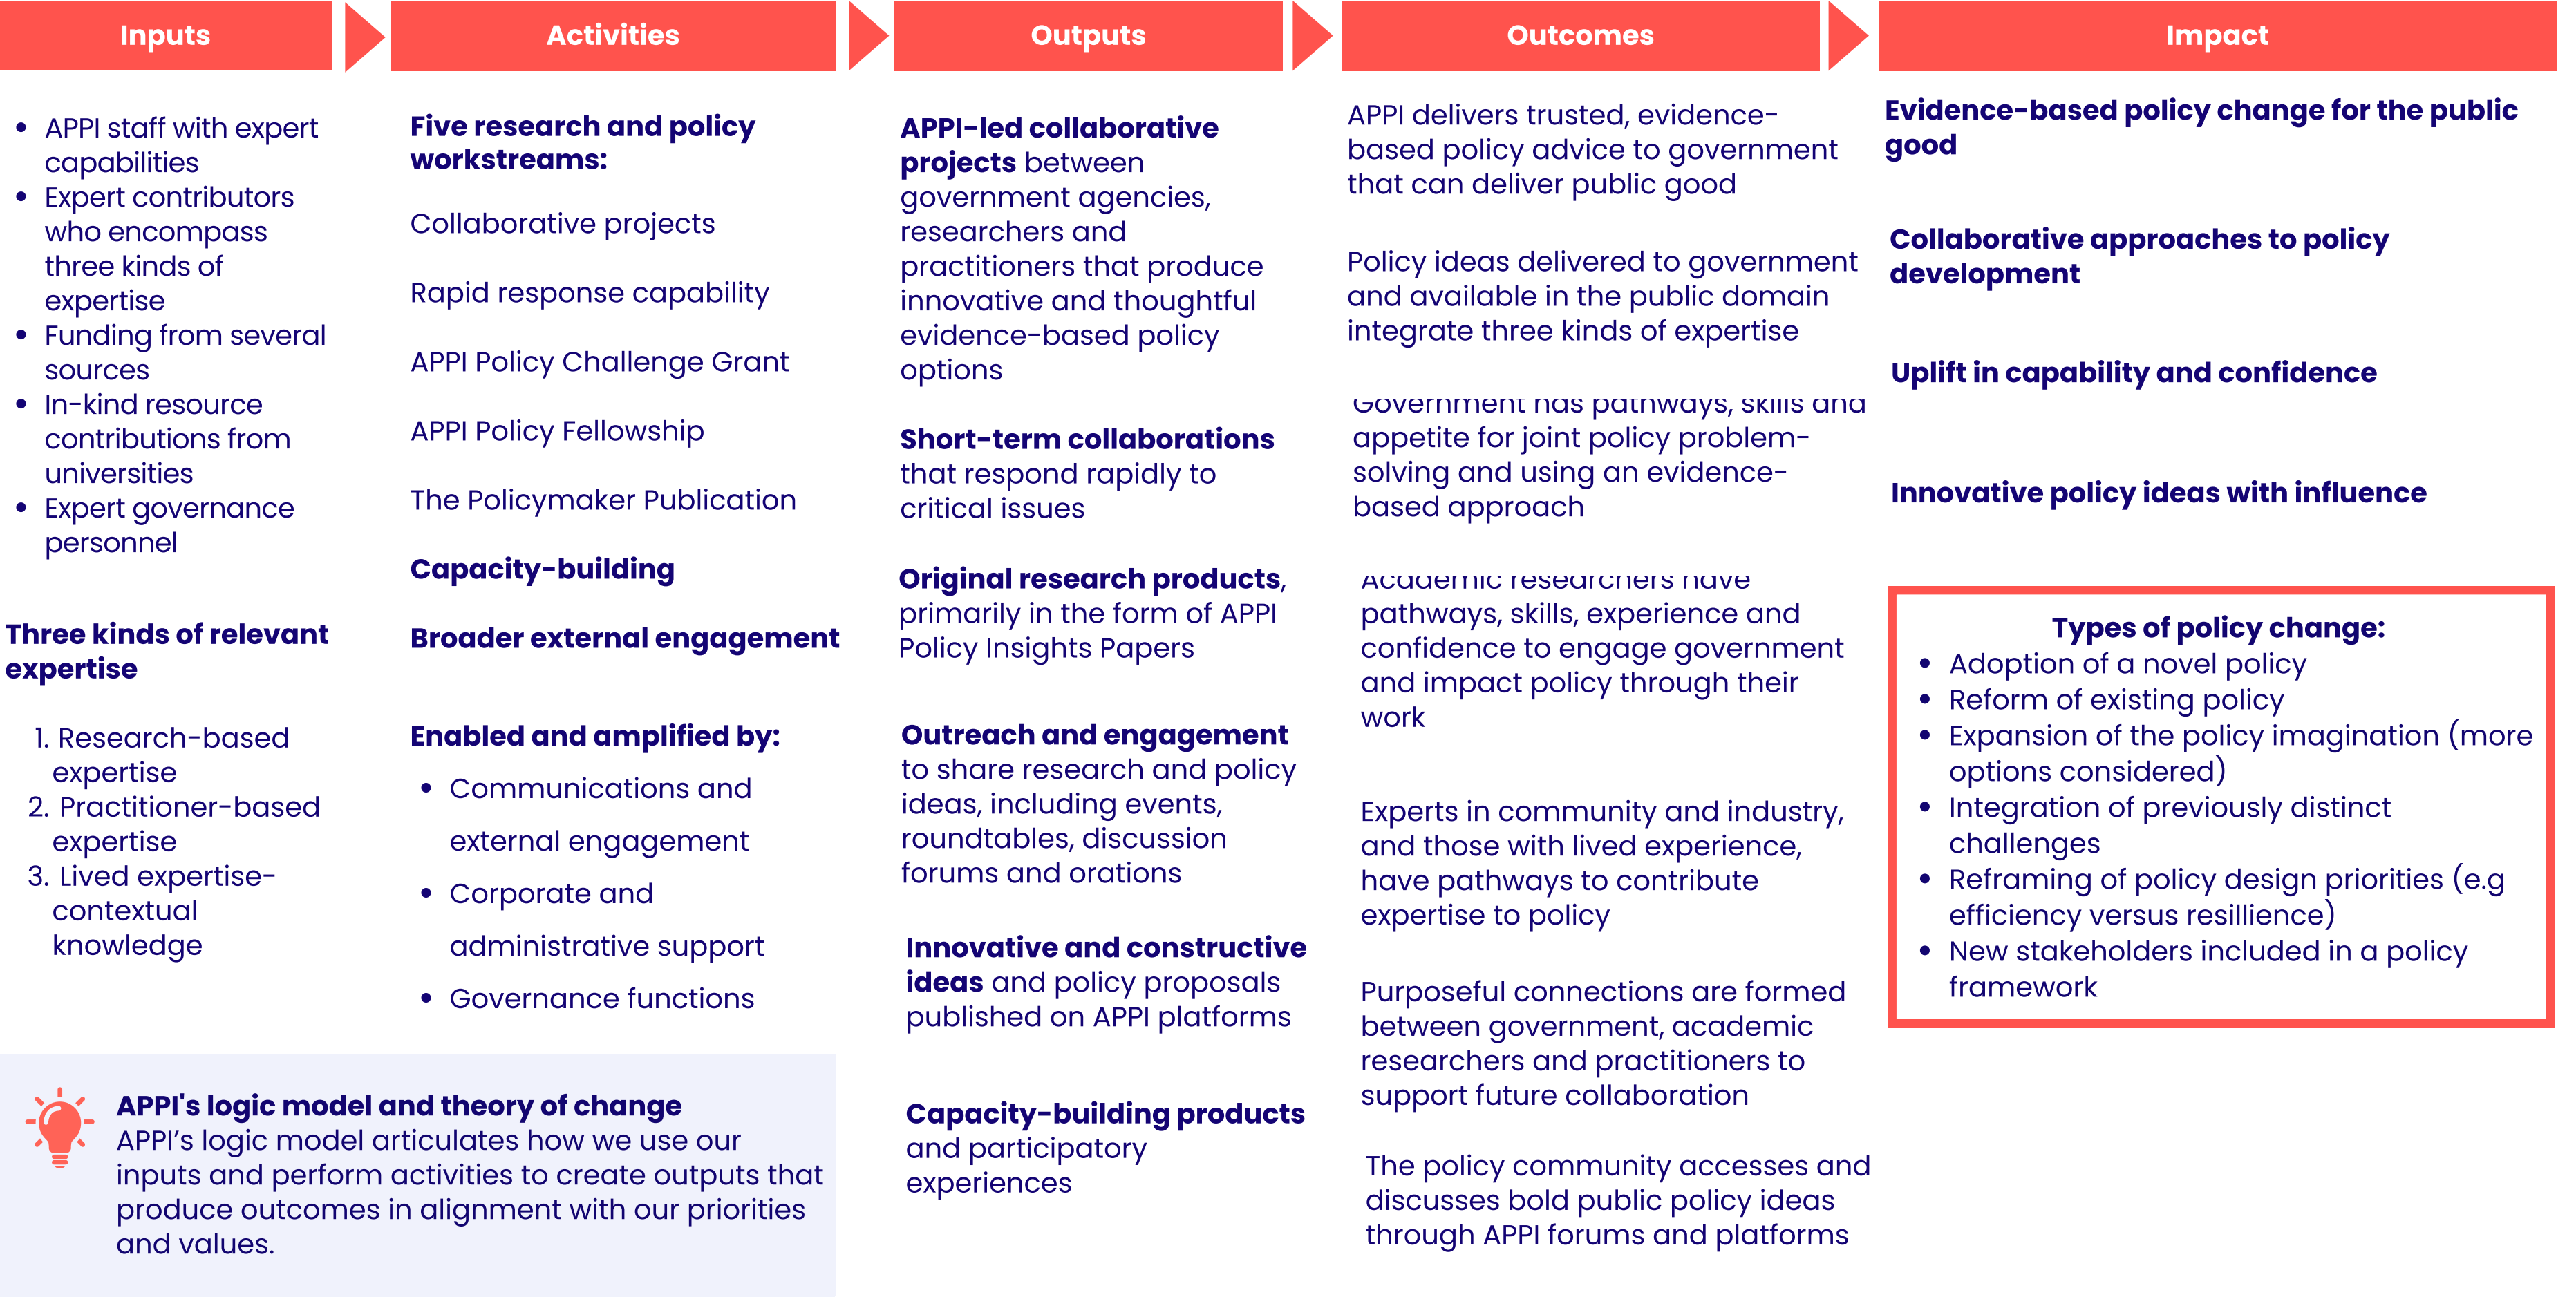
Inputs

Activities

Outputs

Outcomes

Impact

- APPI staff with expert capabilities
- Expert contributors who encompass three kinds of expertise
- Funding from several sources
- In-kind resource contributions from universities
- Expert governance personnel

Three kinds of relevant expertise

1. Research-based expertise
2. Practitioner-based expertise
3. Lived expertise-contextual knowledge

Five research and policy workstreams:

Collaborative projects

Rapid response capability

APPI Policy Challenge Grant

APPI Policy Fellowship

The Policymaker Publication

Capacity-building

Broader external engagement

Enabled and amplified by:

- Communications and external engagement
- Corporate and administrative support
- Governance functions

APPI-led collaborative projects between government agencies, researchers and practitioners that produce innovative and thoughtful evidence-based policy options

Short-term collaborations that respond rapidly to critical issues

Original research products, primarily in the form of APPI Policy Insights Papers

Outreach and engagement to share research and policy ideas, including events, roundtables, discussion forums and orations

Innovative and constructive ideas and policy proposals published on APPI platforms

Capacity-building products and participatory experiences

APPI delivers trusted, evidence-based policy advice to government that can deliver public good

Policy ideas delivered to government and available in the public domain integrate three kinds of expertise

Government has pathways, skills and appetite for joint policy problem-solving and using an evidence-based approach

Academic researchers have pathways, skills, experience and confidence to engage government and impact policy through their work

Experts in community and industry, and those with lived experience, have pathways to contribute expertise to policy

Purposeful connections are formed between government, academic researchers and practitioners to support future collaboration

The policy community accesses and discusses bold public policy ideas through APPI forums and platforms

Evidence-based policy change for the public good

Collaborative approaches to policy development

Uplift in capability and confidence

Innovative policy ideas with influence

Types of policy change:
- Adoption of a novel policy
- Reform of existing policy
- Expansion of the policy imagination (more options considered)
- Integration of previously distinct challenges
- Reframing of policy design priorities (e.g efficiency versus resillience)
- New stakeholders included in a policy framework

APPI's logic model and theory of change
APPI’s logic model articulates how we use our inputs and perform activities to create outputs that produce outcomes in alignment with our priorities and values.